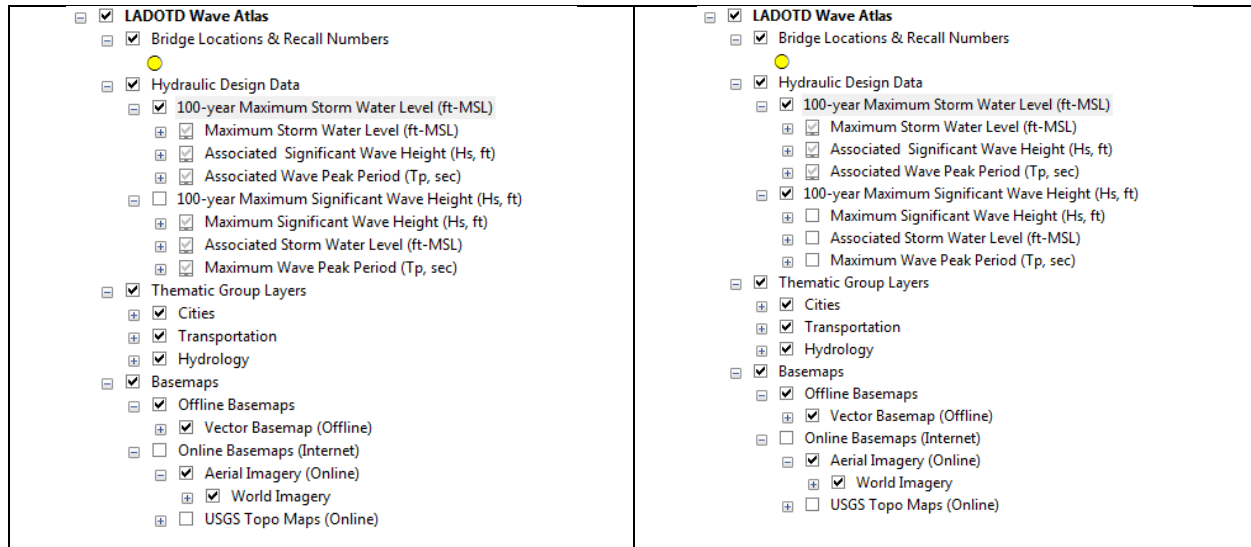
LADOTD Wave Atlas
Bridge Locations & Recall Numbers
Hydraulic Design Data
100-year Maximum Storm Water Level (ft-MSL)
Maximum Storm Water Level (ft-MSL)
Associated Significant Wave Height (Hs, ft)
Associated Wave Peak Period (Tp, sec)
100-year Maximum Significant Wave Height (Hs, ft)
Maximum Significant Wave Height (Hs, ft)
Associated Storm Water Level (ft-MSL)
Maximum Wave Peak Period (Tp, sec)
Thematic Group Layers
Cities
Transportation
Hydrology
Basemaps
Offline Basemaps
Vector Basemap (Offline)
Online Basemaps (Internet)
Aerial Imagery (Online)
World Imagery
USGS Topo Maps (Online)

LADOTD Wave Atlas
Bridge Locations & Recall Numbers
Hydraulic Design Data
100-year Maximum Storm Water Level (ft-MSL)
Maximum Storm Water Level (ft-MSL)
Associated Significant Wave Height (Hs, ft)
Associated Wave Peak Period (Tp, sec)
100-year Maximum Significant Wave Height (Hs, ft)
Maximum Significant Wave Height (Hs, ft)
Associated Storm Water Level (ft-MSL)
Maximum Wave Peak Period (Tp, sec)
Thematic Group Layers
Cities
Transportation
Hydrology
Basemaps
Offline Basemaps
Vector Basemap (Offline)
Online Basemaps (Internet)
Aerial Imagery (Online)
World Imagery
USGS Topo Maps (Online)